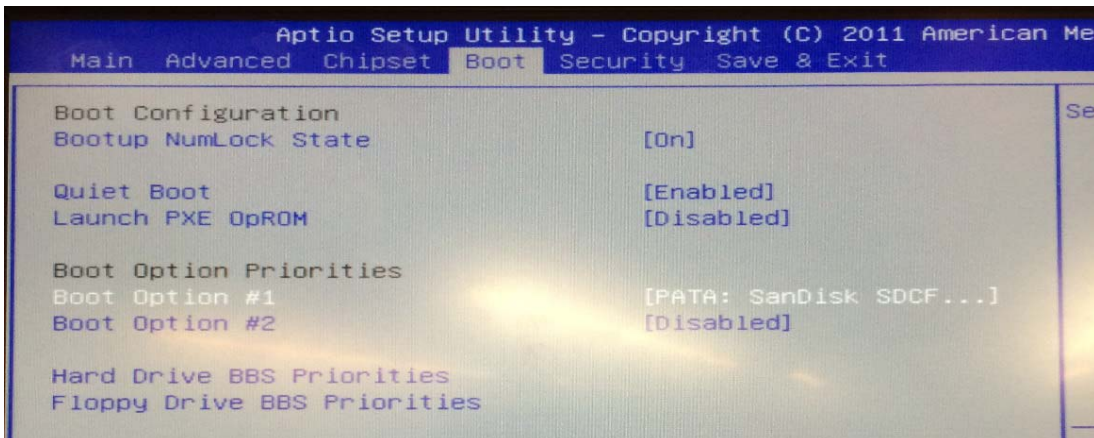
Aptio Setup Utility – Copyright (C) 2011 American Me
Main Advanced Chipset Boot Security Save & Exit

Boot Configuration
Bootup NumLock State [On]

Quiet Boot [Enabled]
Launch PXE OpROM [Disabled]

Boot Option Priorities
Boot Option #1 [PATA: SanDisk SDCF...]
Boot Option #2 [Disabled]

Hard Drive BBS Priorities
Floppy Drive BBS Priorities

Se